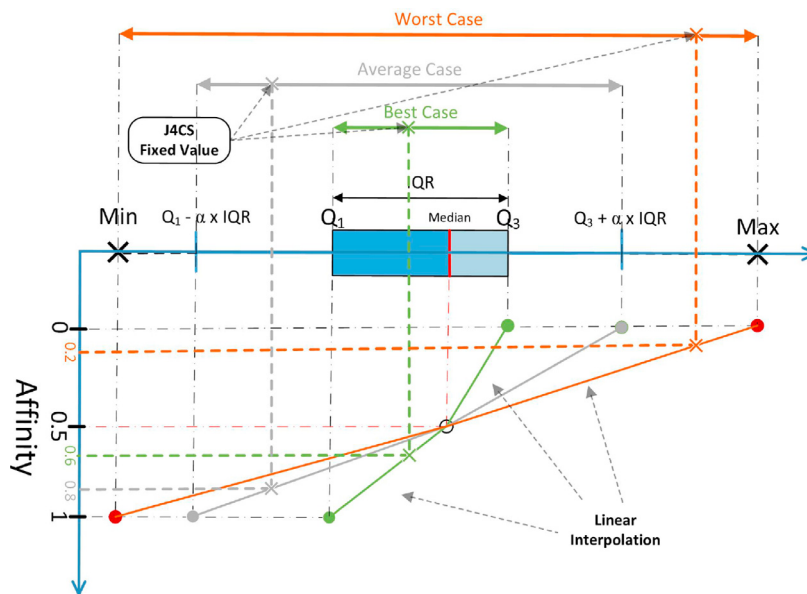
Worst Case

Average Case

Best Case

J4CS Fixed Value

QR

Min

$Q_1 - \alpha \times IQR$

$Q_1$

Median

$Q_3$

$Q_3 + \alpha \times IQR$

Max

0

0.2

0.5

0.6

0.8

1

Affinity

Linear Interpolation